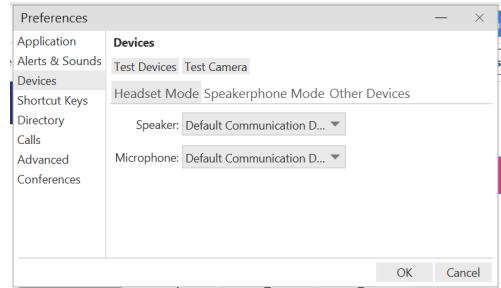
Preferences

Application
Alerts & Sounds
Devices
Shortcut Keys
Directory
Calls
Advanced
Conferences

Devices

Test Devices Test Camera

Headset Mode Speakerphone Mode Other Devices

Speaker: Default Communication D...

Microphone: Default Communication D...

OK Cancel